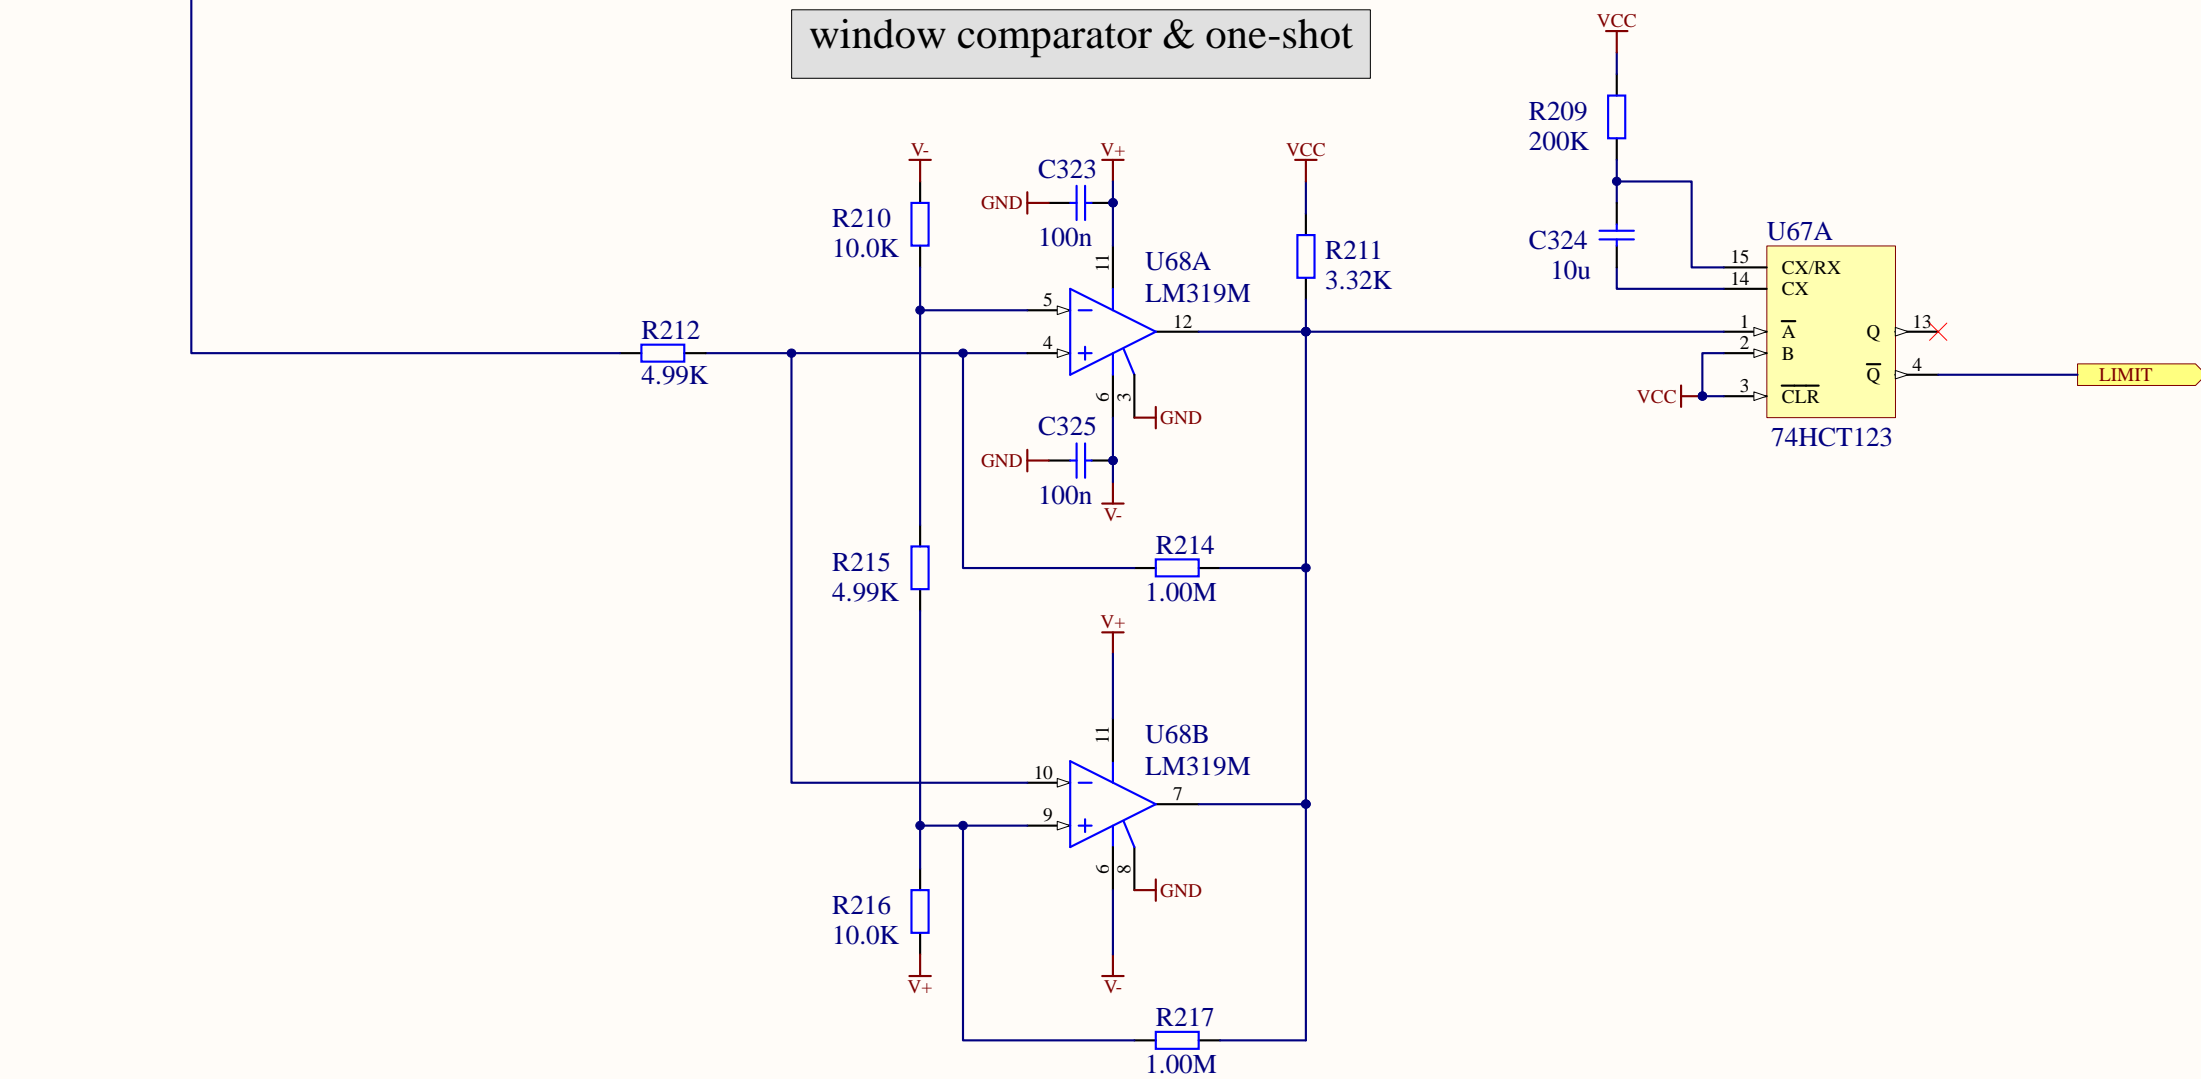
window comparator & one-shot

VCC
R209
200K
C324
10u
U67A
15
14
CX/RX
CX
1
$\overline{A}$
2
B
3
$\overline{CLR}$
Q
13
$\overline{Q}$
4
LIMIT
VCC
74HCT123

V-
R210
10.0K
C323
GND
100n
V+
11
U68A
LM319M
VCC
R211
3.32K
R212
4.99K
5
4
12
6
3
GND
C325
GND
100n
V-
R214
1.00M
R215
4.99K
V+
11
U68B
LM319M
10
9
7
6
8
GND
R216
10.0K
V+
V-
R217
1.00M